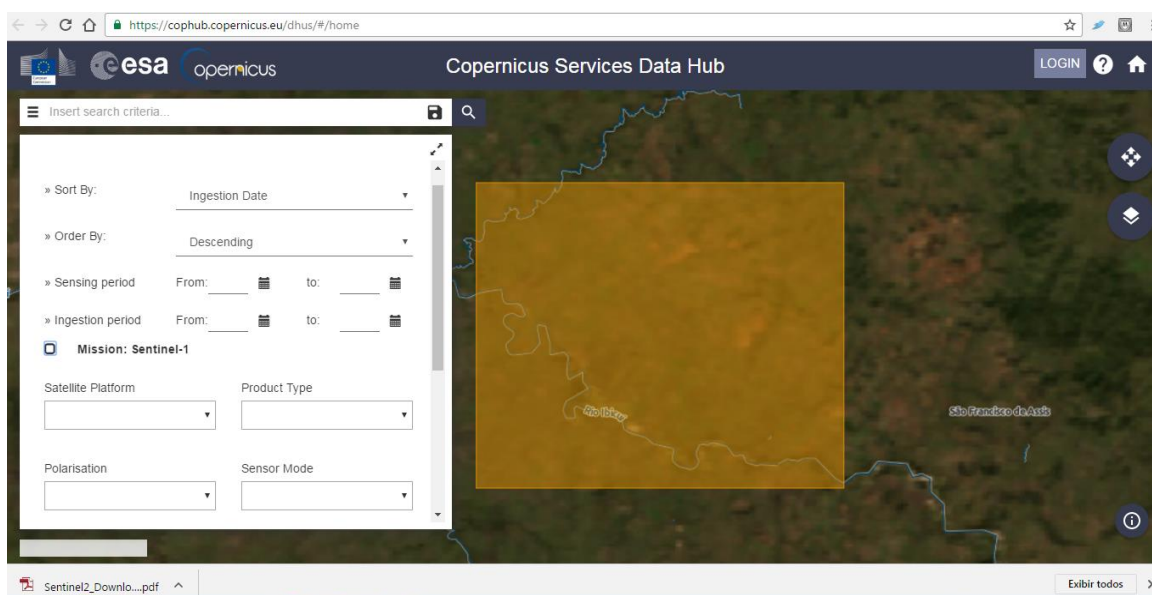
https://cophub.copernicus.eu/dhus/#/home

esa opernicus

Copernicus Services Data Hub

LOGIN

Insert search criteria...

» Sort By: Ingestion Date

» Order By: Descending

» Sensing period From: to:

» Ingestion period From: to:

Mission: Sentinel-1

Satellite Platform

Product Type

Polarisation

Sensor Mode

Rio Ibicuí

São Francisco de Assis

Sentinel2_Downlo....pdf

Exibir todos